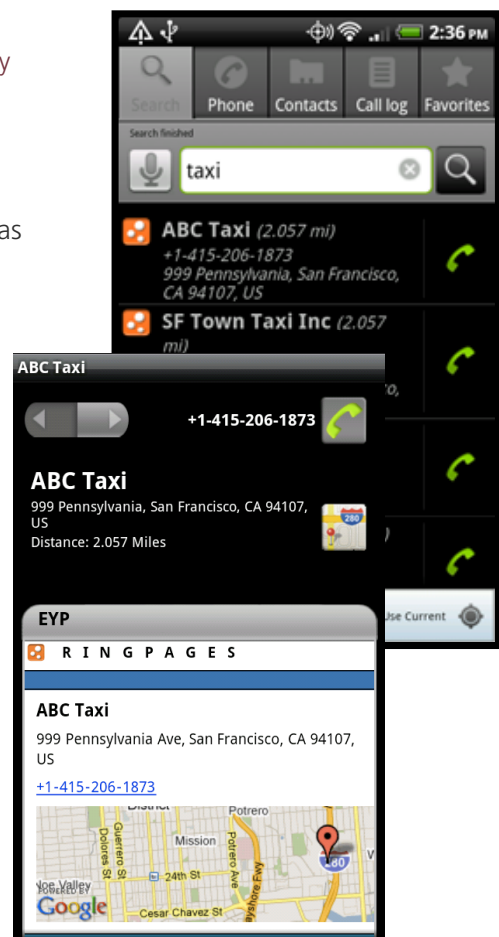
y

as

2:36 PM

Search Phone Contacts Call log Favorites

Search finished

taxi

ABC Taxi (2.057 mi)
+1-415-206-1873
999 Pennsylvania, San Francisco, CA 94107, US

SF Town Taxi Inc (2.057 mi)

ABC Taxi

+1-415-206-1873

ABC Taxi
999 Pennsylvania, San Francisco, CA 94107, US
Distance: 2.057 Miles

280

EYP

RINGPAGES

ABC Taxi
999 Pennsylvania Ave, San Francisco, CA 94107, US
+1-415-206-1873

District
Potrero
Mission
Guerrero St
Dolores St
Potrero Ave
Bayshore Fwy
24th St
Noe Valley
POWERED BY
Google
Cesar Chavez St
280

Use Current